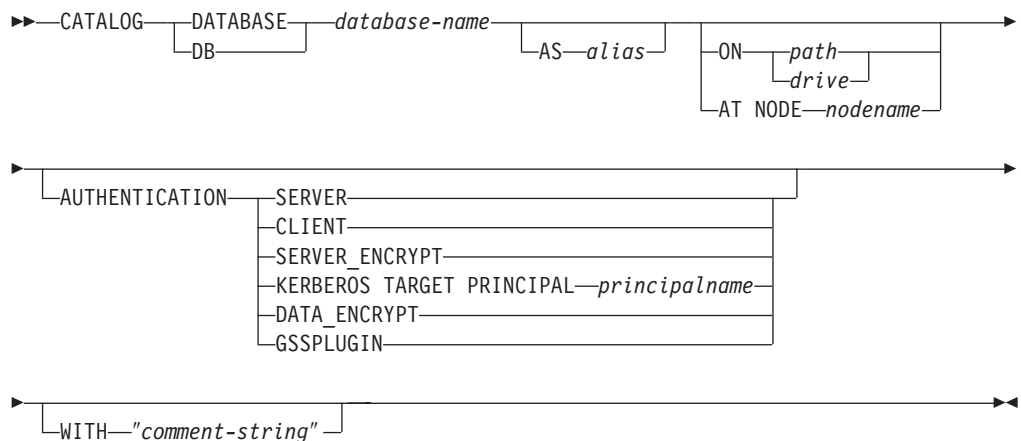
CATALOG DATABASE database-name AS alias ON path
DB drive
AT NODE nodename

AUTHENTICATION SERVER
CLIENT
SERVER_ENCRYPT
KERBEROS TARGET PRINCIPAL principalname
DATA_ENCRYPT
GSSPLUGIN

WITH "comment-string"